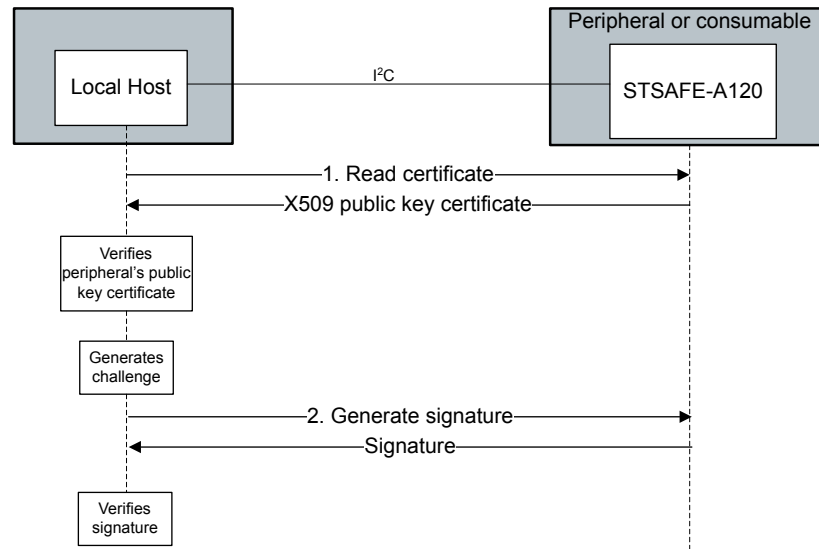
Local Host

$I^2C$

Peripheral or consumable

STSAFE-A120

1. Read certificate

X509 public key certificate

Verifies peripheral's public key certificate

Generates challenge

2. Generate signature

Signature

Verifies signature